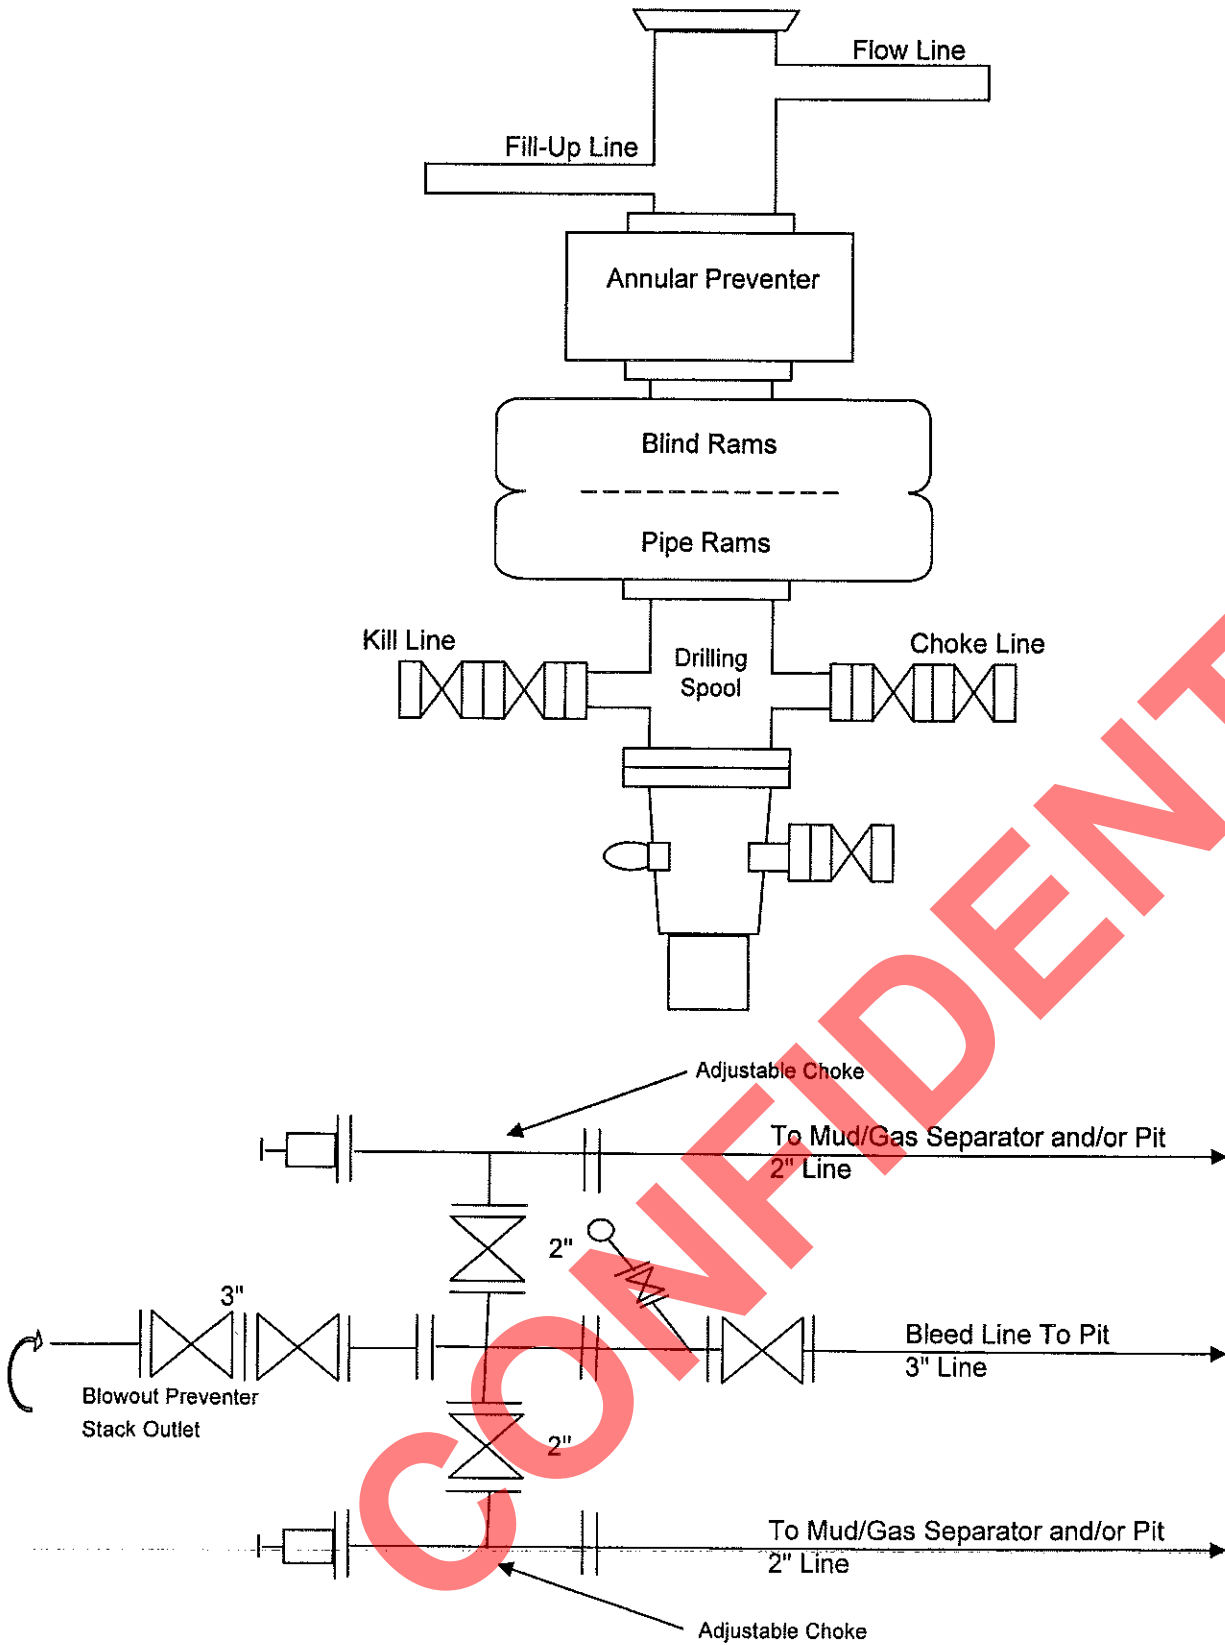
Flow Line

Fill-Up Line

Annular Preventer

Blind Rams

Pipe Rams

Kill Line

Drilling Spool

Choke Line

Adjustable Choke

To Mud/Gas Separator and/or Pit
2" Line

2"

3"

Bleed Line To Pit
3" Line

Blowout Preventer Stack Outlet

2"

To Mud/Gas Separator and/or Pit
2" Line

Adjustable Choke

CONFIDENT